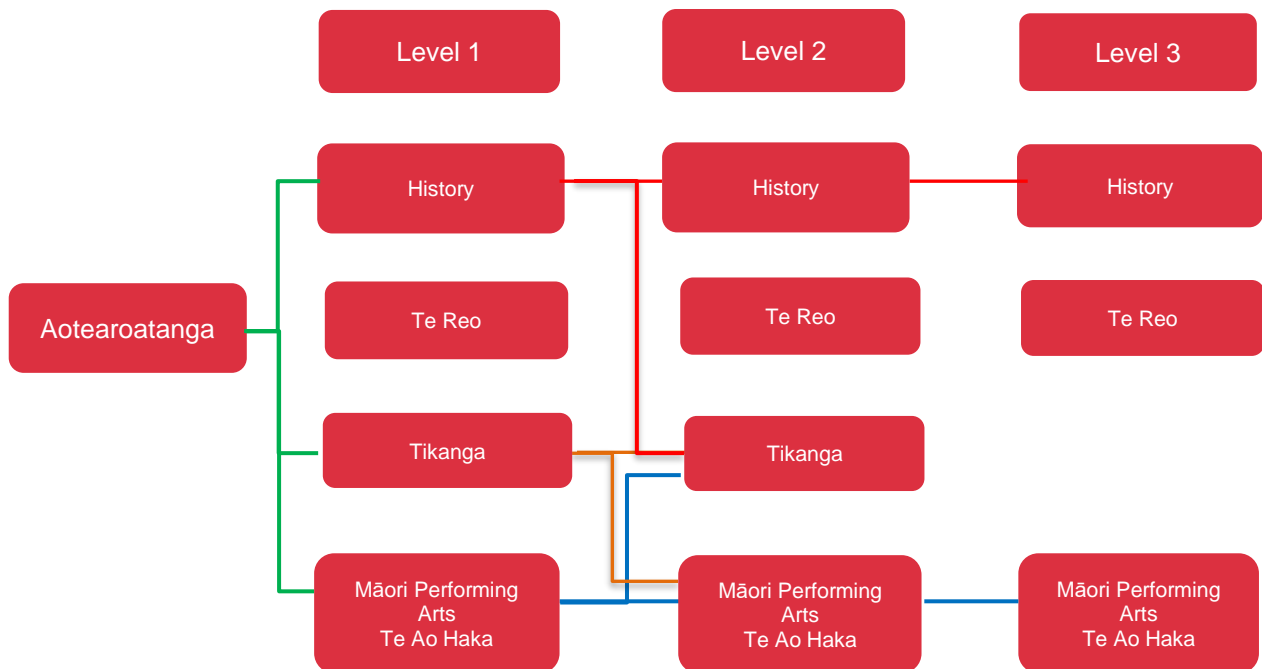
Level 1

Level 2

Level 3

Aotearoatanga

History

History

History

Te Reo

Te Reo

Te Reo

Tikanga

Tikanga

Māori Performing Arts Te Ao Haka

Māori Performing Arts Te Ao Haka

Māori Performing Arts Te Ao Haka